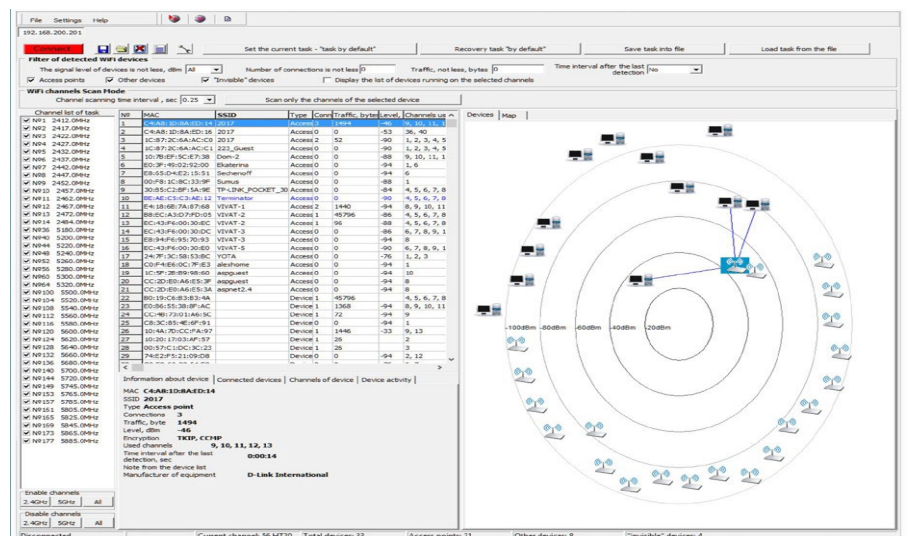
File Settings Help

192.168.200.201

Connect

Set the current task - "task by default"

Recovery task "by default"

Save task into file

Load task from the file

Filter of detected WiFi devices

The signal level of devices is not less, dBm All

Number of connections is not less 0

Traffic, not less, bytes 0

Time interval after the last detection No

Access points

Other devices

"Invisible" devices

Display the list of devices running on the selected channels

WiFi channels Scan Mode

Channel scanning time interval , sec 0.25

Scan only the channels of the selected device

Channel list of task

N91 2412.0MHz
N92 2417.0MHz
N93 2422.0MHz
N94 2427.0MHz
N95 2432.0MHz
N96 2437.0MHz
N97 2442.0MHz
N98 2447.0MHz
N99 2452.0MHz
N910 2457.0MHz
N911 2462.0MHz
N912 2467.0MHz
N913 2472.0MHz
N914 2484.0MHz
N936 5180.0MHz
N940 5200.0MHz
N944 5220.0MHz
N948 5240.0MHz
N952 5260.0MHz
N956 5280.0MHz
N960 5300.0MHz
N964 5320.0MHz
N9100 5500.0MHz
N9104 5520.0MHz
N9108 5540.0MHz
N9112 5560.0MHz
N9116 5580.0MHz
N9120 5600.0MHz
N9124 5620.0MHz
N9128 5640.0MHz
N9132 5660.0MHz
N9136 5680.0MHz
N9140 5700.0MHz
N9144 5720.0MHz
N9149 5745.0MHz
N9153 5765.0MHz
N9157 5785.0MHz
N9161 5805.0MHz
N9165 5825.0MHz
N9169 5845.0MHz
N9173 5865.0MHz
N9177 5885.0MHz

| N9 | MAC | SSID | Type | Conn | Traffic, bytes | Level, | Channels us |
|---|---|---|---|---|---|---|---|
| 1 | C4:A8:1D:8A:ED:14 | 2017 | Access | 3 | 1494 | -46 | 9, 10, 11, 1 |
| 2 | C4:A8:1D:8A:ED:16 | 2017 | Access | 0 | 0 | -53 | 36, 40 |
| 3 | 1C:87:2C:6A:AC:C0 | 2017 | Access | 0 | 52 | -90 | 1, 2, 3, 4, 5 |
| 4 | 1C:87:2C:6A:AC:C1 | 223_Guest | Access | 0 | 0 | -90 | 1, 2, 3, 4, 5 |
| 5 | 10:78:EF:5C:E7:38 | Dom-2 | Access | 0 | 0 | -88 | 9, 10, 11, 1 |
| 6 | E0:3F:49:02:52:00 | Ekaterina | Access | 0 | 0 | -94 | 1, 6 |
| 7 | E8:65:D4:E2:15:51 | Sechenoff | Access | 0 | 0 | -94 | 6 |
| 8 | 00:F8:1C:8C:33:9F | Sumus | Access | 0 | 0 | -88 | 1 |
| 9 | 30:B5:C2:BF:5A:9E | TP-LINK_POCKET_30 | Access | 0 | 0 | -84 | 4, 5, 6, 7, 8 |
| 10 | BE:AE:C5:C3:AE:12 | Terminator | Access | 0 | 0 | -90 | 4, 5, 6, 7, 8 |
| 11 | E4:18:6B:7A:B7:68 | VIVAT-1 | Access | 2 | 1440 | -94 | 8, 9, 10, 11 |
| 12 | B8:EC:A3:D7:FD:05 | VIVAT-2 | Access | 1 | 45796 | -86 | 4, 5, 6, 7, 8 |
| 13 | EC:43:F6:00:30:BC | VIVAT-2 | Access | 1 | 96 | -88 | 4, 5, 6, 7, 8 |
| 14 | EC:43:F6:00:30:DC | VIVAT-3 | Access | 0 | 0 | -86 | 6, 7, 8, 9, 1 |
| 15 | E8:94:F6:95:70:93 | VIVAT-3 | Access | 0 | 0 | -94 | 8 |
| 16 | EC:43:F6:00:30:E0 | VIVAT-5 | Access | 0 | 0 | -90 | 6, 7, 8, 9, 1 |
| 17 | 24:7F:3C:58:53:BC | YOTA | Access | 0 | 0 | -76 | 1, 2, 3 |
| 18 | C0:F4:E6:0C:7F:E3 | alexhome | Access | 0 | 0 | -94 | 1 |
| 19 | 1C:5F:2B:B9:98:60 | aspguest | Access | 0 | 0 | -94 | 10 |
| 20 | CC:2D:E0:A6:E5:39 | aspguest | Access | 0 | 0 | -94 | 8 |
| 21 | CC:2D:E0:A6:E5:3A | aspnet2.4 | Access | 0 | 0 | -94 | 8 |
| 22 | 80:19:C6:83:B3:4A | | Device | 1 | 45796 | | 4, 5, 6, 7, 8 |
| 23 | 80:B6:55:38:8F:AC | | Device | 1 | 1368 | -94 | 8, 9, 10, 11 |
| 24 | CC:4B:72:01:A6:5C | | Device | 1 | 72 | -94 | 9 |
| 25 | C8:3C:85:4E:6F:91 | | Device | 0 | 0 | -94 | 1 |
| 26 | 10:4A:7D:CC:FA:97 | | Device | 1 | 1446 | -33 | 9, 13 |
| 27 | 10:20:17:03:AF:57 | | Device | 1 | 26 | | 2 |
| 28 | 00:57:C1:DC:3C:23 | | Device | 1 | 26 | | 3 |
| 29 | 74:E2:F5:21:09:D8 | | Device | 0 | 0 | -94 | 2, 12 |

Information about device | Connected devices | Channels of device | Device activity

MAC C4:A8:1D:8A:ED:14
SSID 2017
Type Access point
Connections 3
Traffic, byte 1494
Level, dBm -46
Encryption TKIP, CCMP
Used channels 9, 10, 11, 12, 13
Time interval after the last detection, sec 0:00:14
Note from the device list
Manufacturer of equipment D-Link International

Devices | Map

-100dBm -80dBm -60dBm -40dBm -20dBm

Enable channels
2.4GHz 5GHz All

Disable channels
2.4GHz 5GHz All

Disconnected | Current channel: 56 HT20 | Total devices: 33 | Access points: 21 | Other devices: 8 | "Invisible" devices: 4